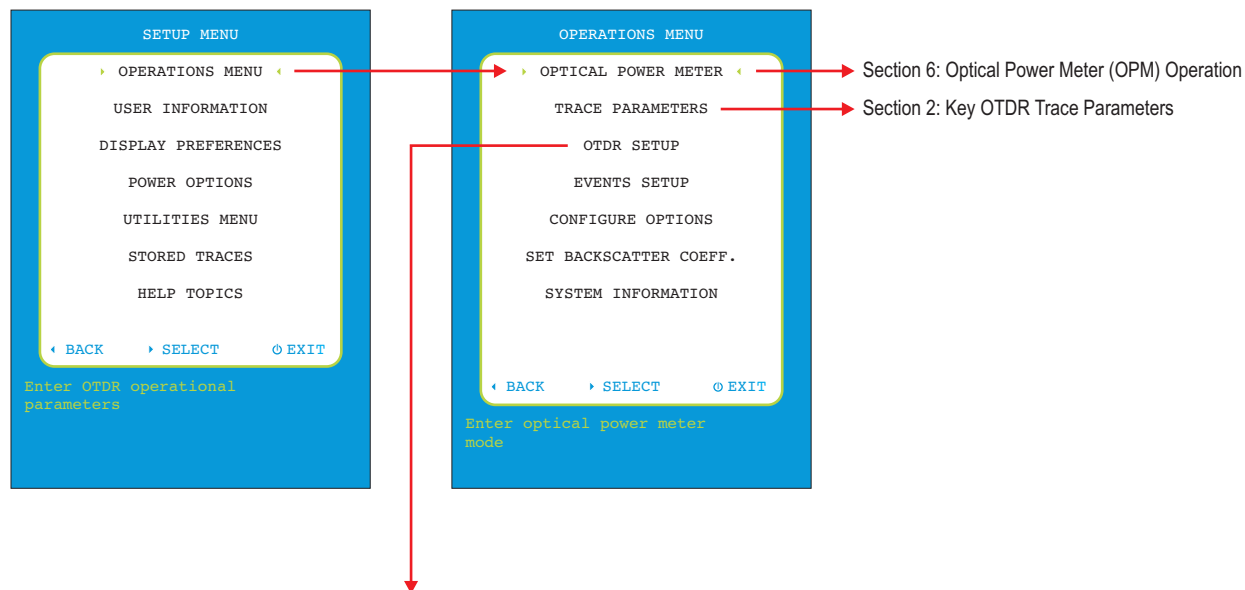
SETUP MENU

OPERATIONS MENU

USER INFORMATION

DISPLAY PREFERENCES

POWER OPTIONS

UTILITIES MENU

STORED TRACES

HELP TOPICS

BACK SELECT EXIT

Enter OTDR operational parameters

OPERATIONS MENU

OPTICAL POWER METER

TRACE PARAMETERS

OTDR SETUP

EVENTS SETUP

CONFIGURE OPTIONS

SET BACKSCATTER COEFF.

SYSTEM INFORMATION

BACK SELECT EXIT

Enter optical power meter mode

Section 6: Optical Power Meter (OPM) Operation

Section 2: Key OTDR Trace Parameters